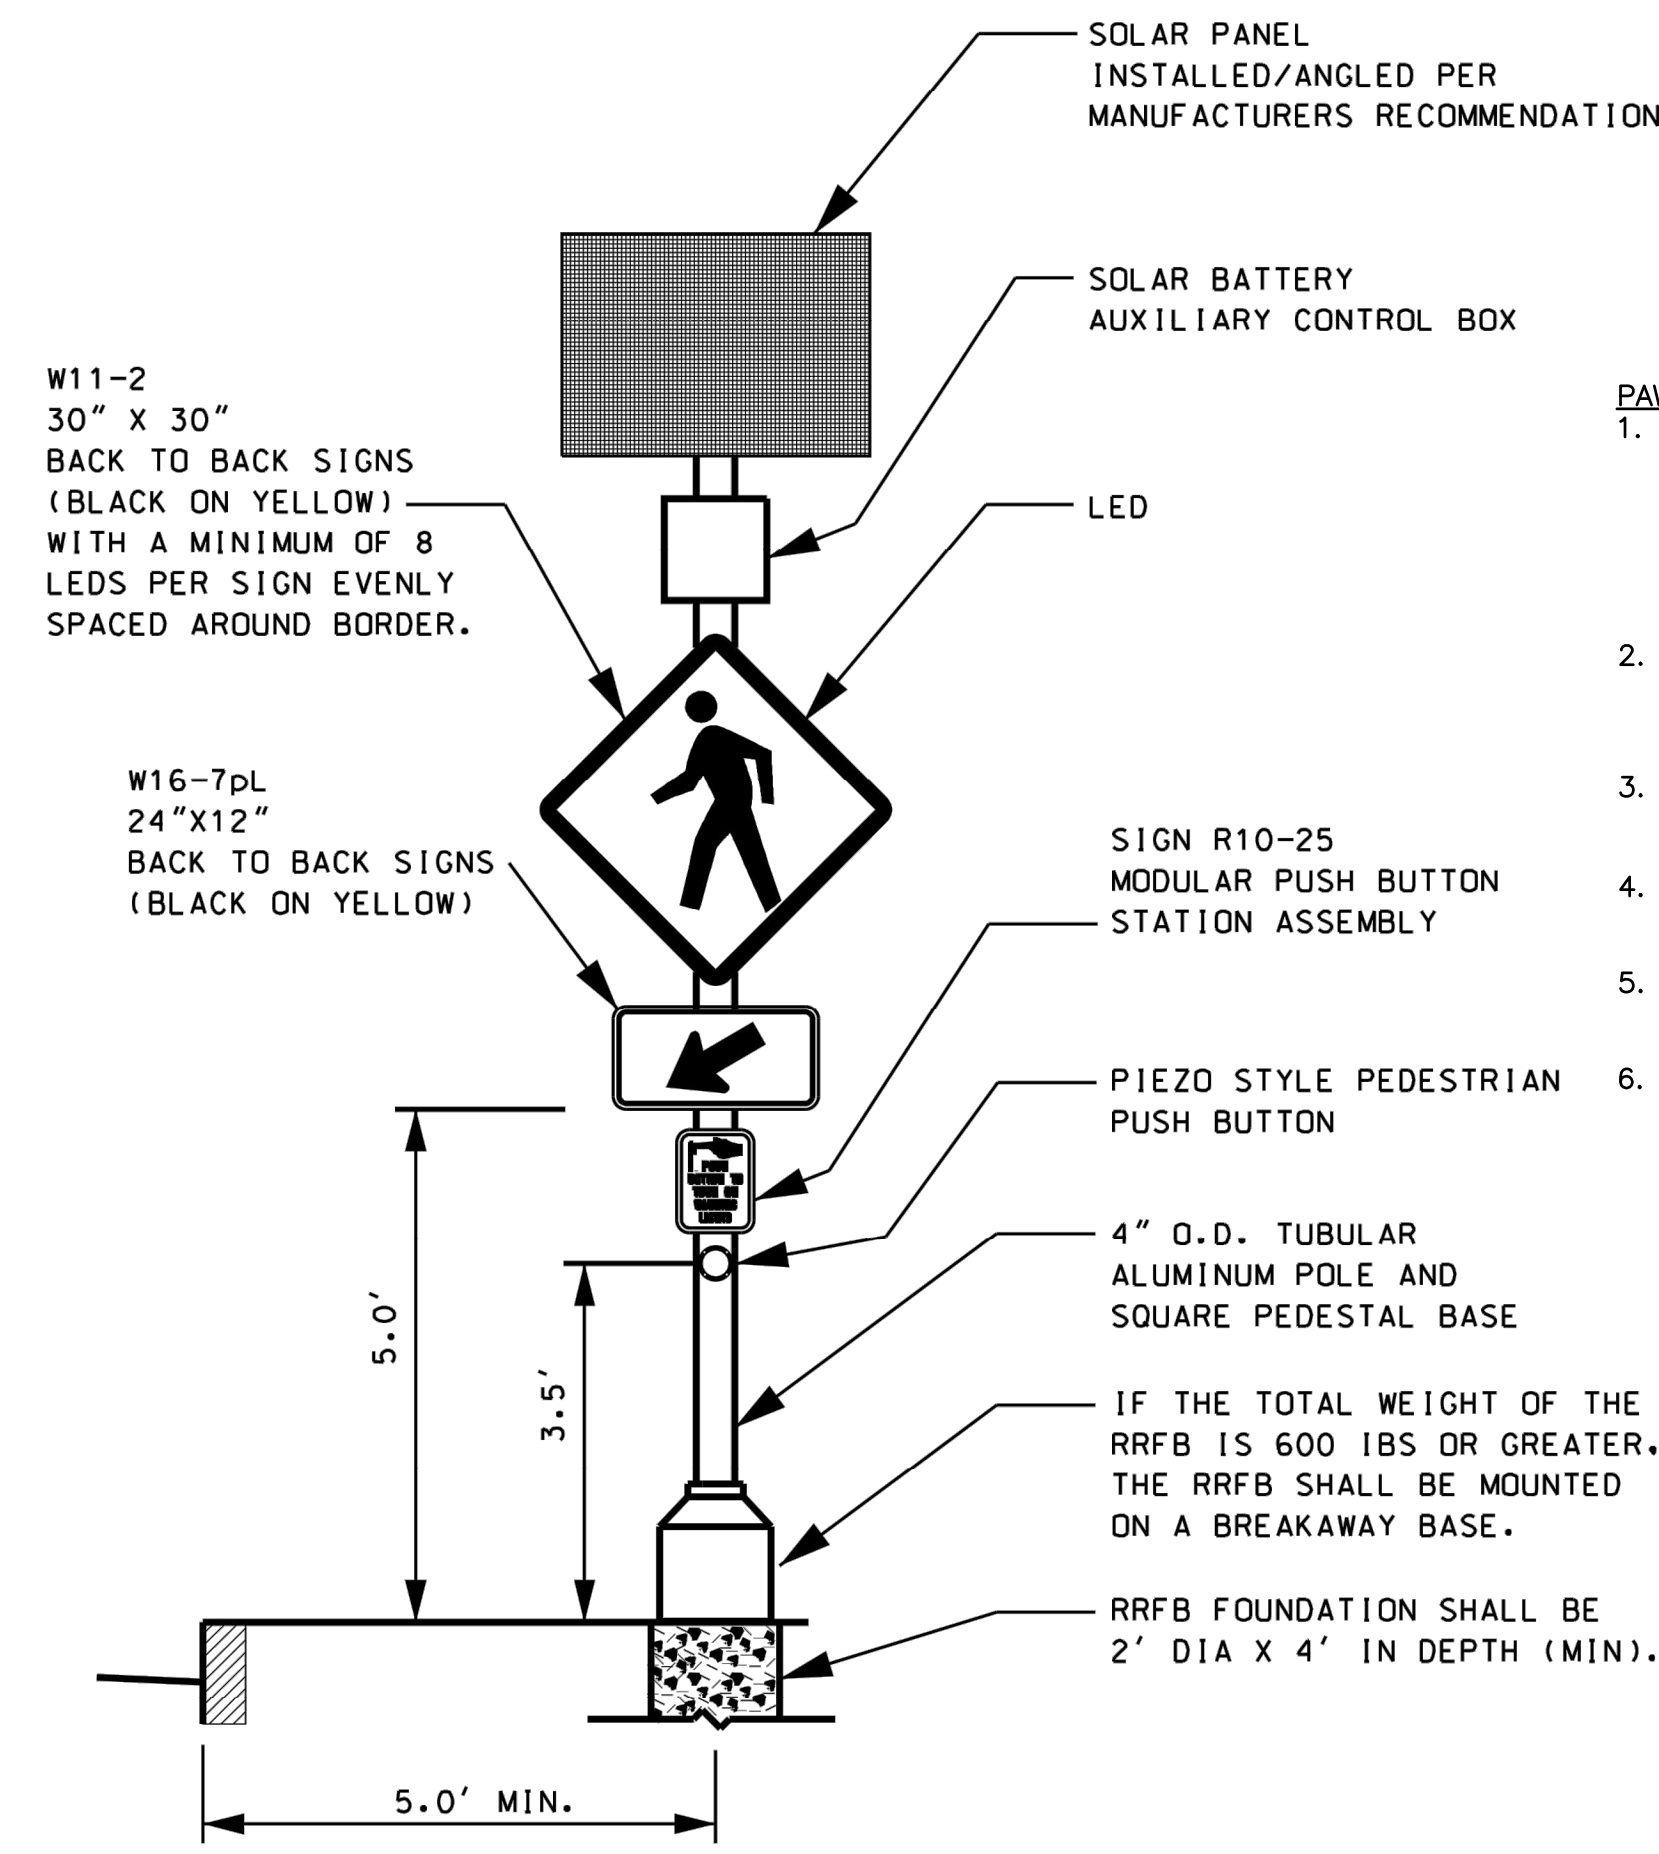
SOLAR PANEL
INSTALLED/ANGLED PER
MANUFACTURERS RECOMMENDATION

SOLAR BATTERY
AUXILIARY CONTROL BOX

W11-2
30" X 30"
BACK TO BACK SIGNS
(BLACK ON YELLOW)
WITH A MINIMUM OF 8
LEDS PER SIGN EVENLY
SPACED AROUND BORDER.

LED

PAV
1.
2.
3.
4.
5.
6.

W16-7pL
24"X12"
BACK TO BACK SIGNS
(BLACK ON YELLOW)

SIGN R10-25
MODULAR PUSH BUTTON
STATION ASSEMBLY

PIEZO STYLE PEDESTRIAN
PUSH BUTTON

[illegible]

4" O.D. TUBULAR
ALUMINUM POLE AND
SQUARE PEDESTAL BASE

5.0'

3.5'

IF THE TOTAL WEIGHT OF THE
RRFB IS 600 IBS OR GREATER.
THE RRFB SHALL BE MOUNTED
ON A BREAKAWAY BASE.

RRFB FOUNDATION SHALL BE
2' DIA X 4' IN DEPTH (MIN).

5.0' MIN.